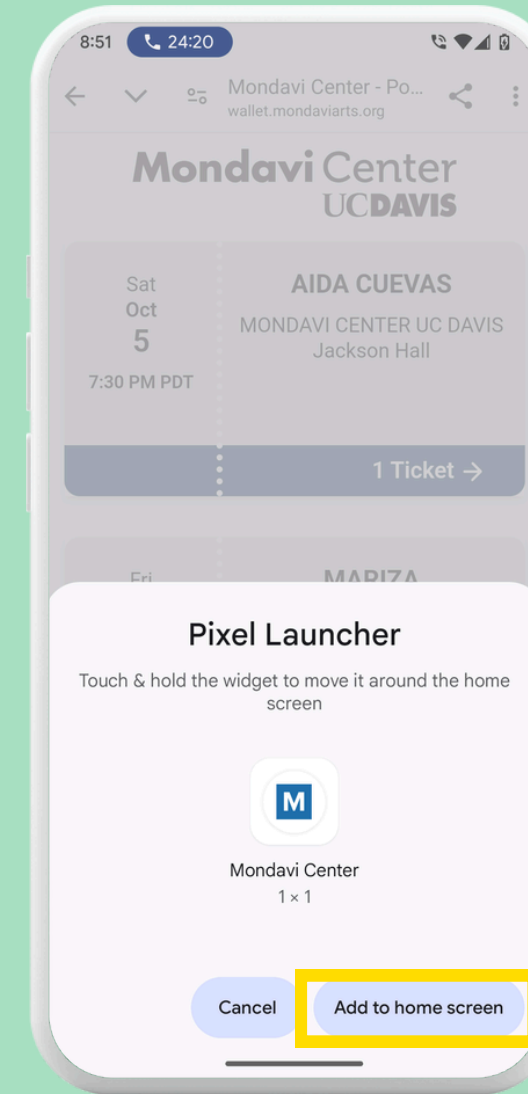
8:51 24:20

Mondavi Center - Po...
wallet.mondaviarts.org

Mondavi Center
UC DAVIS

Sat
Oct
5
7:30 PM PDT

AIDA CUEVAS
MONDAVI CENTER UC DAVIS
Jackson Hall

1 Ticket →

Fri

MARIZA

Pixel Launcher

Touch & hold the widget to move it around the home screen

M

Mondavi Center
1 × 1

Cancel

Add to home screen